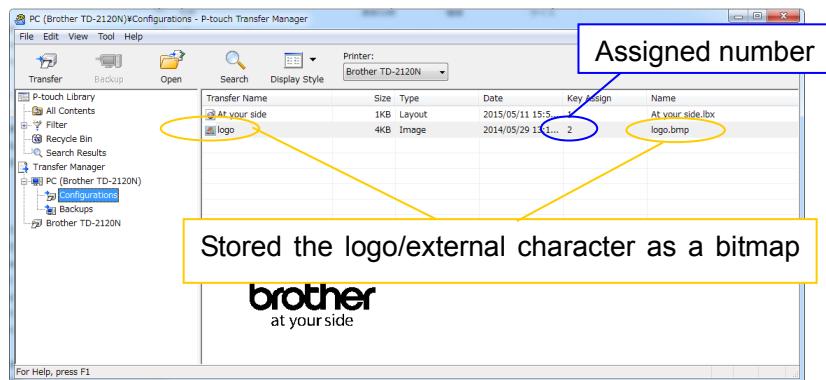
PC (Brother TD-2120N)¥Configurations - P-touch Transfer Manager

File Edit View Tool Help

Transfer Backup Open Search Display Style

Printer:
Brother TD-2120N

Assigned number

P-touch Library
All Contents
Filter
Recycle Bin
Search Results
Transfer Manager
PC (Brother TD-2120N)
Configurations
Backups
Brother TD-2120N

| Transfer Name | Size | Type | Date | Key Assign | Name |
|---|---|---|---|---|---|
| At your side | 1KB | Layout | 2015/05/11 15:5... | 1 | At your side.lbx |
| logo | 4KB | Image | 2014/05/29 13:1... | 2 | logo.bmp |

Stored the logo/external character as a bitmap

brother
at your side

For Help, press F1